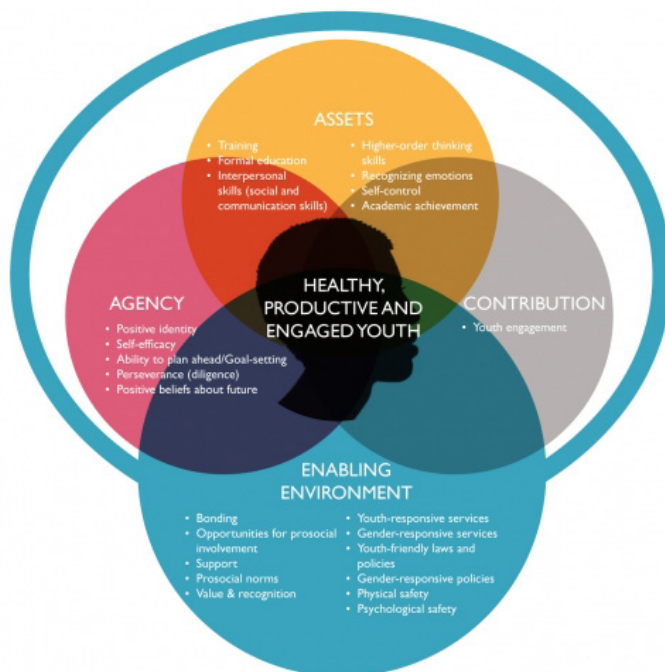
ASSETS

- Training
- Formal education
- Interpersonal skills (social and communication skills)

- Higher-order thinking skills
- Recognizing emotions
- Self-control
- Academic achievement

HEALTHY, PRODUCTIVE AND ENGAGED YOUTH

AGENCY

- Positive identity
- Self-efficacy
- Ability to plan ahead/Goal-setting
- Perseverance (diligence)
- Positive beliefs about future

CONTRIBUTION

- Youth engagement

ENABLING ENVIRONMENT

- Bonding
- Opportunities for prosocial involvement
- Support
- Prosocial norms
- Value & recognition

- Youth-responsive services
- Gender-responsive services
- Youth-friendly laws and policies
- Gender-responsive policies
- Physical safety
- Psychological safety